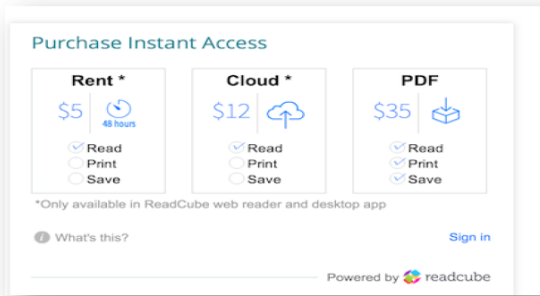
Purchase Instant Access

Rent *
$5
48 hours
Read
Print
Save

Cloud *
$12
Read
Print
Save

PDF
$35
Read
Print
Save

*Only available in ReadCube web reader and desktop app

What's this?

Sign in

Powered by readcube